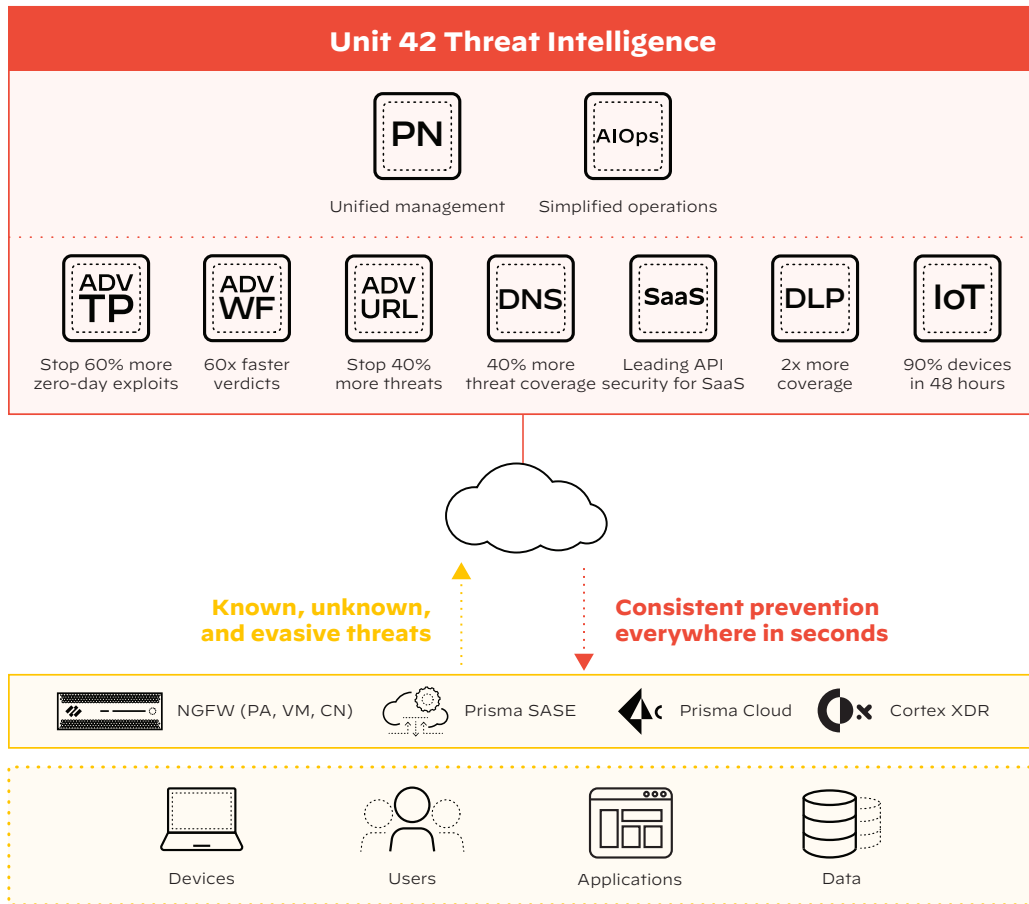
Unit 42 Threat Intelligence

PN
Unified management

AIOps
Simplified operations

ADV TP
Stop 60% more zero-day exploits

ADV WF
60x faster verdicts

ADV URL
Stop 40% more threats

DNS
40% more threat coverage

SaaS
Leading API security for SaaS

DLP
2x more coverage

IoT
90% devices in 48 hours

Known, unknown, and evasive threats

Consistent prevention everywhere in seconds

NGFW (PA, VM, CN)

Prisma SASE

Prisma Cloud

Cortex XDR

Devices

Users

Applications

Data